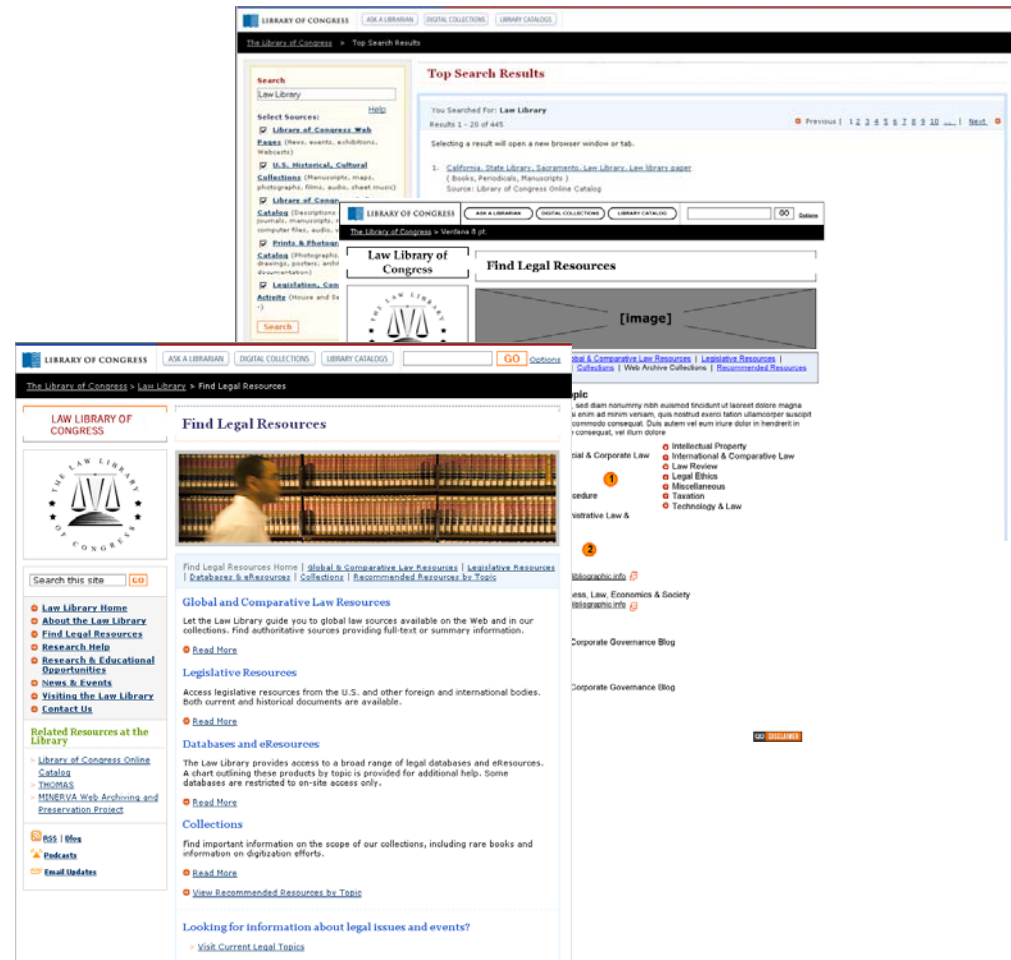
LIBRARY OF CONGRESS | ASK A LIBRARIAN | DIGITAL COLLECTIONS | LIBRARY CATALOG

The Library of Congress > Top Search Results

Search
Law Library
Help
Select Sources:
Library of Congress Web Pages (News, events, exhibitions, Webcasts)
U.S. Historical, Cultural Collections (Manuscripts, maps, photographs, films, audio, sheet music)
Library of Congress Catalog (Descriptions of books, journals, manuscripts, computer files, audio, v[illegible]
Prints & Photographs Catalog (Photographs, drawings, posters, archi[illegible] documentation)
Legislation, Con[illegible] Activity (House and Se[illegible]
Search

Top Search Results

You Searched For: Law Library
Results 1 - 20 of 445
Previous | 1 2 3 4 5 6 7 8 9 10 ... | Next
Selecting a result will open a new browser window or tab.
1. California. State Library, Sacramento. Law Library. Law library paper
( Books, Periodicals, Manuscripts )
Source: Library of Congress Online Catalog

LIBRARY OF CONGRESS | ASK A LIBRARIAN | DIGITAL COLLECTIONS | LIBRARY CATALOG | GO | Options
The Library of Congress > Verdana 8 pt.
Law Library of Congress
Find Legal Resources
[image]
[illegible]obal & Comparative Law Resources | Legislative Resources | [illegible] Collections | Web Archive Collections | Recommended Resources
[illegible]pic
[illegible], sed diam nonummy nibh euismod tincidunt ut laoreet dolore magna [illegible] enim ad minim veniam, quis nostrud exerci tation ullamcorper suscipit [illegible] commodo consequat. Duis autem vel eum iriure dolor in hendrerit in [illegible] consequat, vel illum dolore
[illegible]cial & Corporate Law
1
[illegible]cedure
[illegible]istrative Law &
Intellectual Property
International & Comparative Law
Law Review
Legal Ethics
Miscellaneous
Taxation
Technology & Law
2
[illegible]ibliographic info
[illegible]ess, Law, Economics & Society
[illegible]ibliographic info
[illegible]Corporate Governance Blog
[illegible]Corporate Governance Blog
GO DISCLAIMER

LIBRARY OF CONGRESS | ASK A LIBRARIAN | DIGITAL COLLECTIONS | LIBRARY CATALOGS | GO | Options
The Library of Congress > Law Library > Find Legal Resources

LAW LIBRARY OF CONGRESS
THE LAW LIBRARY OF CONGRESS
Search this site GO
Law Library Home
About the Law Library
Find Legal Resources
Research Help
Research & Educational Opportunities
News & Events
Visiting the Law Library
Contact Us
Related Resources at the Library
Library of Congress Online Catalog
THOMAS
MINERVA Web Archiving and Preservation Project
RSS | Blog
Podcasts
Email Updates

Find Legal Resources

Find Legal Resources Home | Global & Comparative Law Resources | Legislative Resources | Databases & eResources | Collections | Recommended Resources by Topic

Global and Comparative Law Resources
Let the Law Library guide you to global law sources available on the Web and in our collections. Find authoritative sources providing full-text or summary information.
Read More

Legislative Resources
Access legislative resources from the U.S. and other foreign and international bodies. Both current and historical documents are available.
Read More

Databases and eResources
The Law Library provides access to a broad range of legal databases and eResources. A chart outlining these products by topic is provided for additional help. Some databases are restricted to on-site access only.
Read More

Collections
Find important information on the scope of our collections, including rare books and information on digitization efforts.
Read More
View Recommended Resources by Topic

Looking for information about legal issues and events?
Visit Current Legal Topics